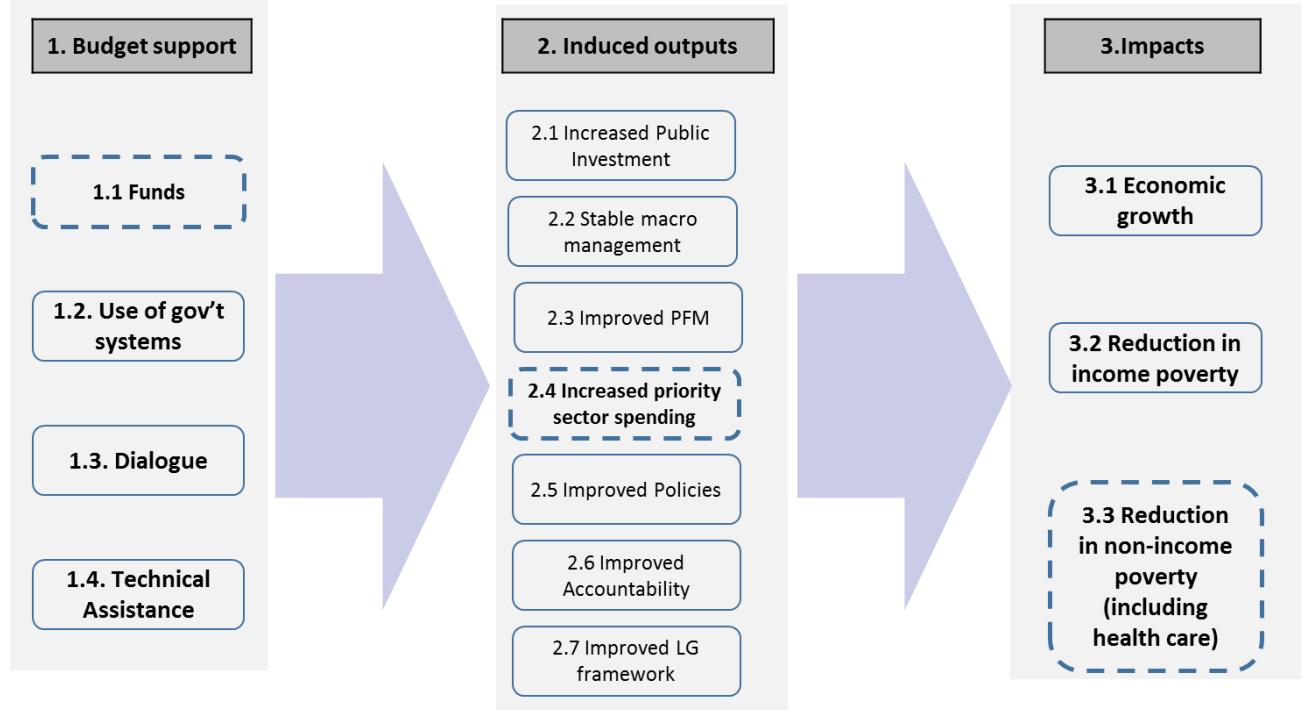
1. Budget support

1.1 Funds

1.2. Use of gov't systems

1.3. Dialogue

1.4. Technical Assistance

2. Induced outputs

2.1 Increased Public Investment

2.2 Stable macro management

2.3 Improved PFM

2.4 Increased priority sector spending

2.5 Improved Policies

2.6 Improved Accountability

2.7 Improved LG framework

3.Impacts

3.1 Economic growth

3.2 Reduction in income poverty

3.3 Reduction in non-income poverty (including health care)